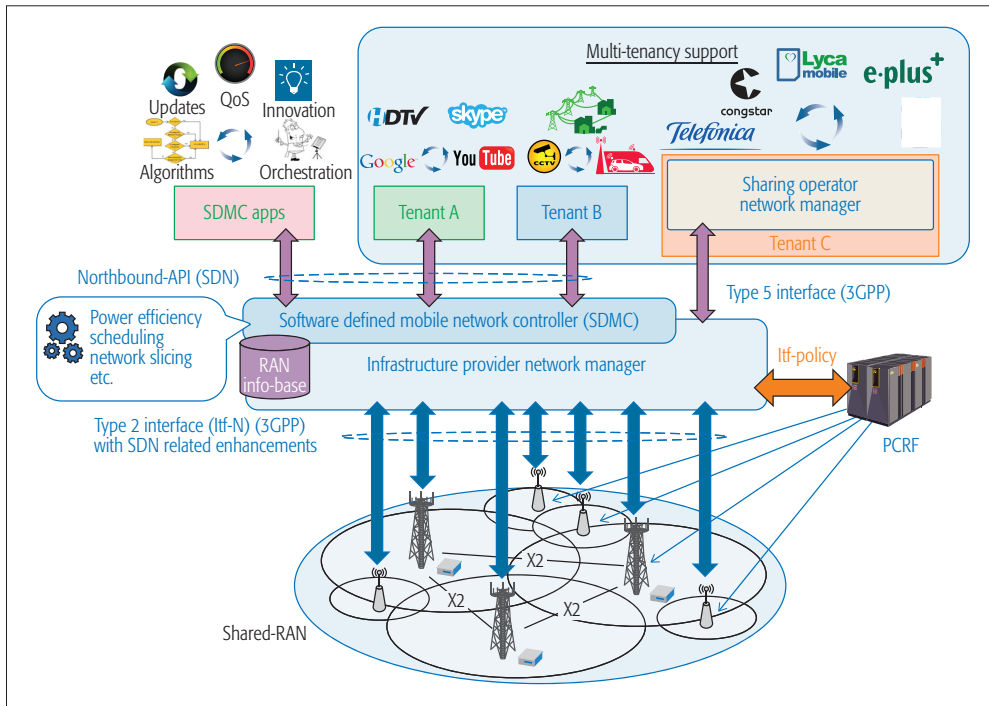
Multi-tenancy support

Updates

QoS

Innovation

Algorithms

Orchestration

HDTV

skype

Google

YouTube

CCTV

Lyca mobile

e·plus

congstar

Telefonica

SDMC apps

Tenant A

Tenant B

Sharing operator network manager

Tenant C

Northbound-API (SDN)

Type 5 interface (3GPP)

Power efficiency scheduling network slicing etc.

Software defined mobile network controller (SDMC)

RAN info-base

Infrastructure provider network manager

Itf-policy

PCRF

Type 2 interface (Itf-N) (3GPP) with SDN related enhancements

X2

X2

X2

Shared-RAN